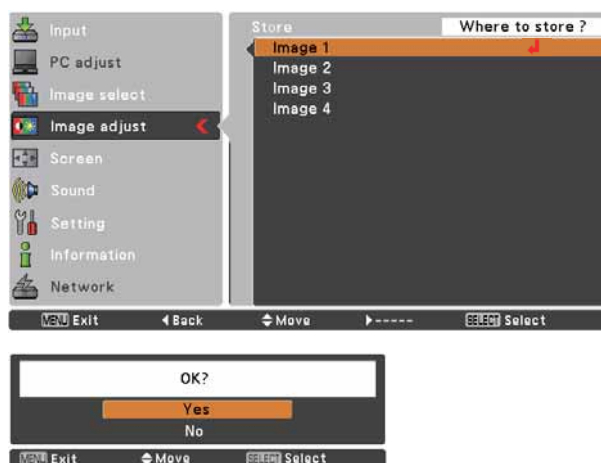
Input
PC adjust
Image select
Image adjust
Screen
Sound
Setting
Information
Network

Store
Where to store ?
Image 1
Image 2
Image 3
Image 4

MENU Exit ◀Back ⬍Move ▶----- SELECT Select

OK?
Yes
No

MENU Exit ⬍Move SELECT Select